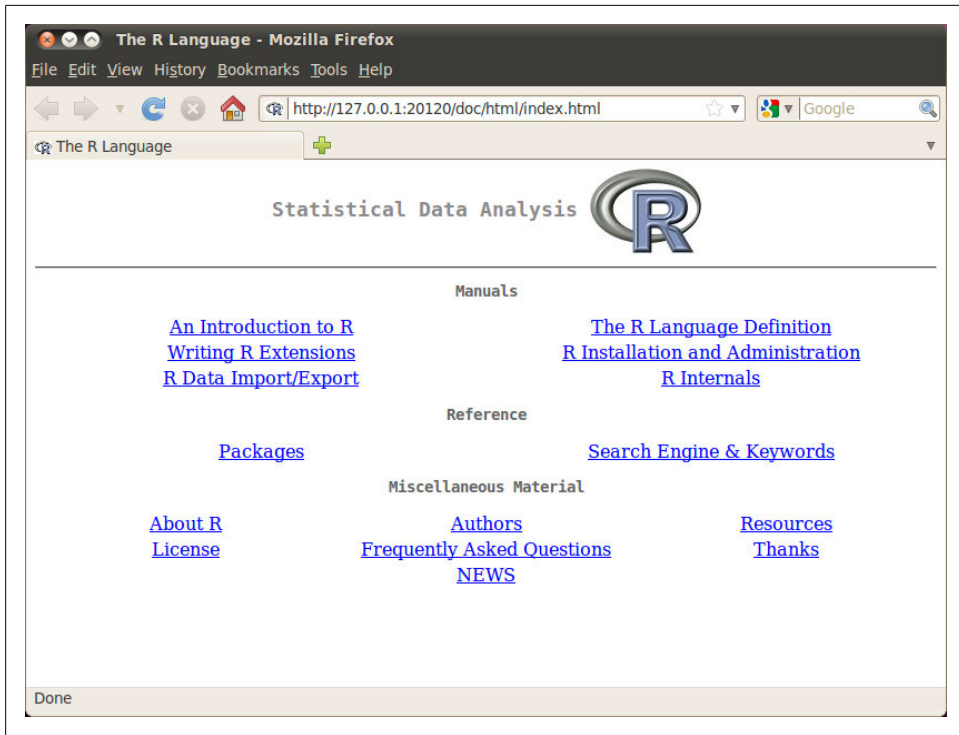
The R Language - Mozilla Firefox

File Edit View History Bookmarks Tools Help

http://127.0.0.1:20120/doc/html/index.html

Google

The R Language

Statistical Data Analysis

R

Manuals

An Introduction to R
Writing R Extensions
R Data Import/Export

The R Language Definition
R Installation and Administration
R Internals

Reference

Packages

Search Engine & Keywords

Miscellaneous Material

About R
License

Authors
Frequently Asked Questions
NEWS

Resources
Thanks

Done